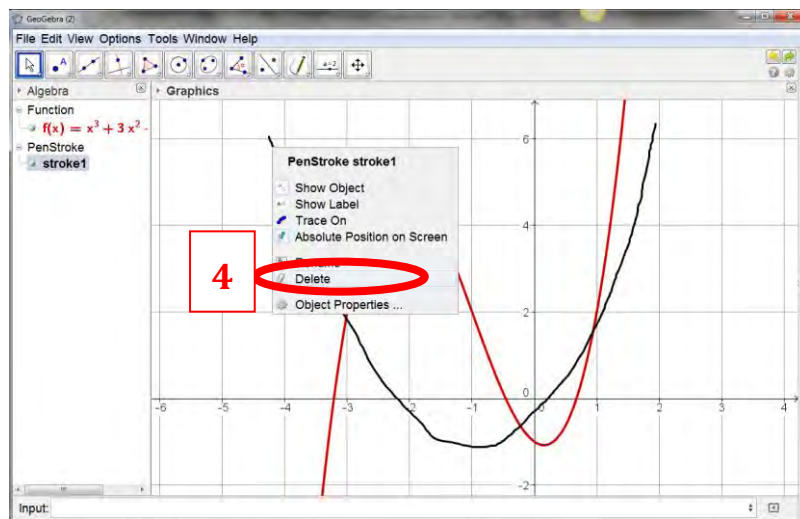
GeoGebra (2)

File Edit View Options Tools Window Help

Algebra

Function

$f(x) = x^3 + 3x^2$ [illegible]

PenStroke

stroke1

Graphics

PenStroke stroke1

Show Object

Show Label

Trace On

Absolute Position on Screen

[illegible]

Delete

Object Properties ...

4

6

4

2

-2

-6 -5 -4 -3 -2 -1 0 1 2 3 4

Input: